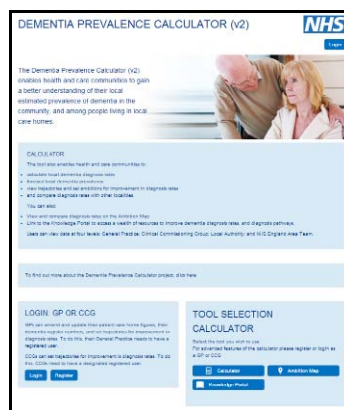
DEMENTIA PREVALENCE CALCULATOR (v2)

NHS

Login

The Dementia Prevalence Calculator (v2) enables health and care communities to gain a better understanding of their local estimated prevalence of dementia in the community, and among people living in local care homes.

CALCULATOR

The tool also enables health and care communities to:

- calculate local dementia diagnosis rates
- forecast local dementia prevalence
- view trajectories and set ambitions for improvement in diagnosis rates
- and compare diagnosis rates with other localities

You can also:

- View and compare diagnosis rates on the Ambition Map
- Link to the Knowledge Portal to access a wealth of resources to improve dementia diagnosis rates, and diagnosis pathways.
- Users can view data at four levels: General Practice, Clinical Commissioning Group, Local Authority, and NHS England Area Team.

To find out more about the Dementia Prevalence Calculator project, click here

LOGIN: GP OR CCG

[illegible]

CCGs can set trajectories for improvement in diagnosis rates. To do this, CCGs need to have a designated registered user.

Login Register

TOOL SELECTION CALCULATOR

Select the tool you wish to use. For advanced features of the calculator please register or login as a GP or CCG

Calculator Ambition Map

Knowledge Portal